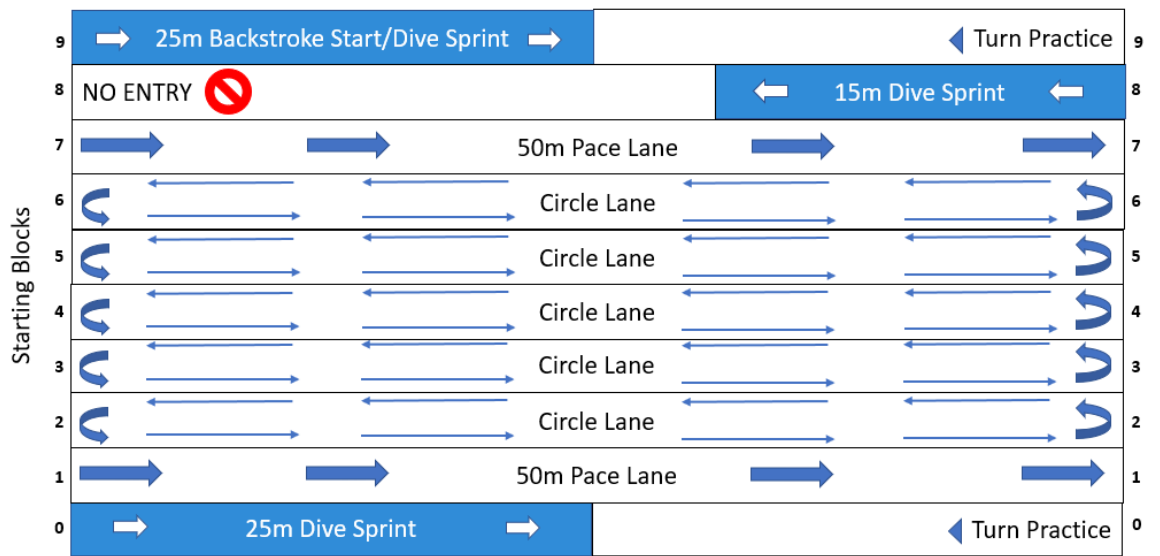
Starting Blocks

9 25m Backstroke Start/Dive Sprint Turn Practice 9

8 NO ENTRY 15m Dive Sprint 8

7 50m Pace Lane 7

6 Circle Lane 6

5 Circle Lane 5

4 Circle Lane 4

3 Circle Lane 3

2 Circle Lane 2

1 50m Pace Lane 1

0 25m Dive Sprint Turn Practice 0